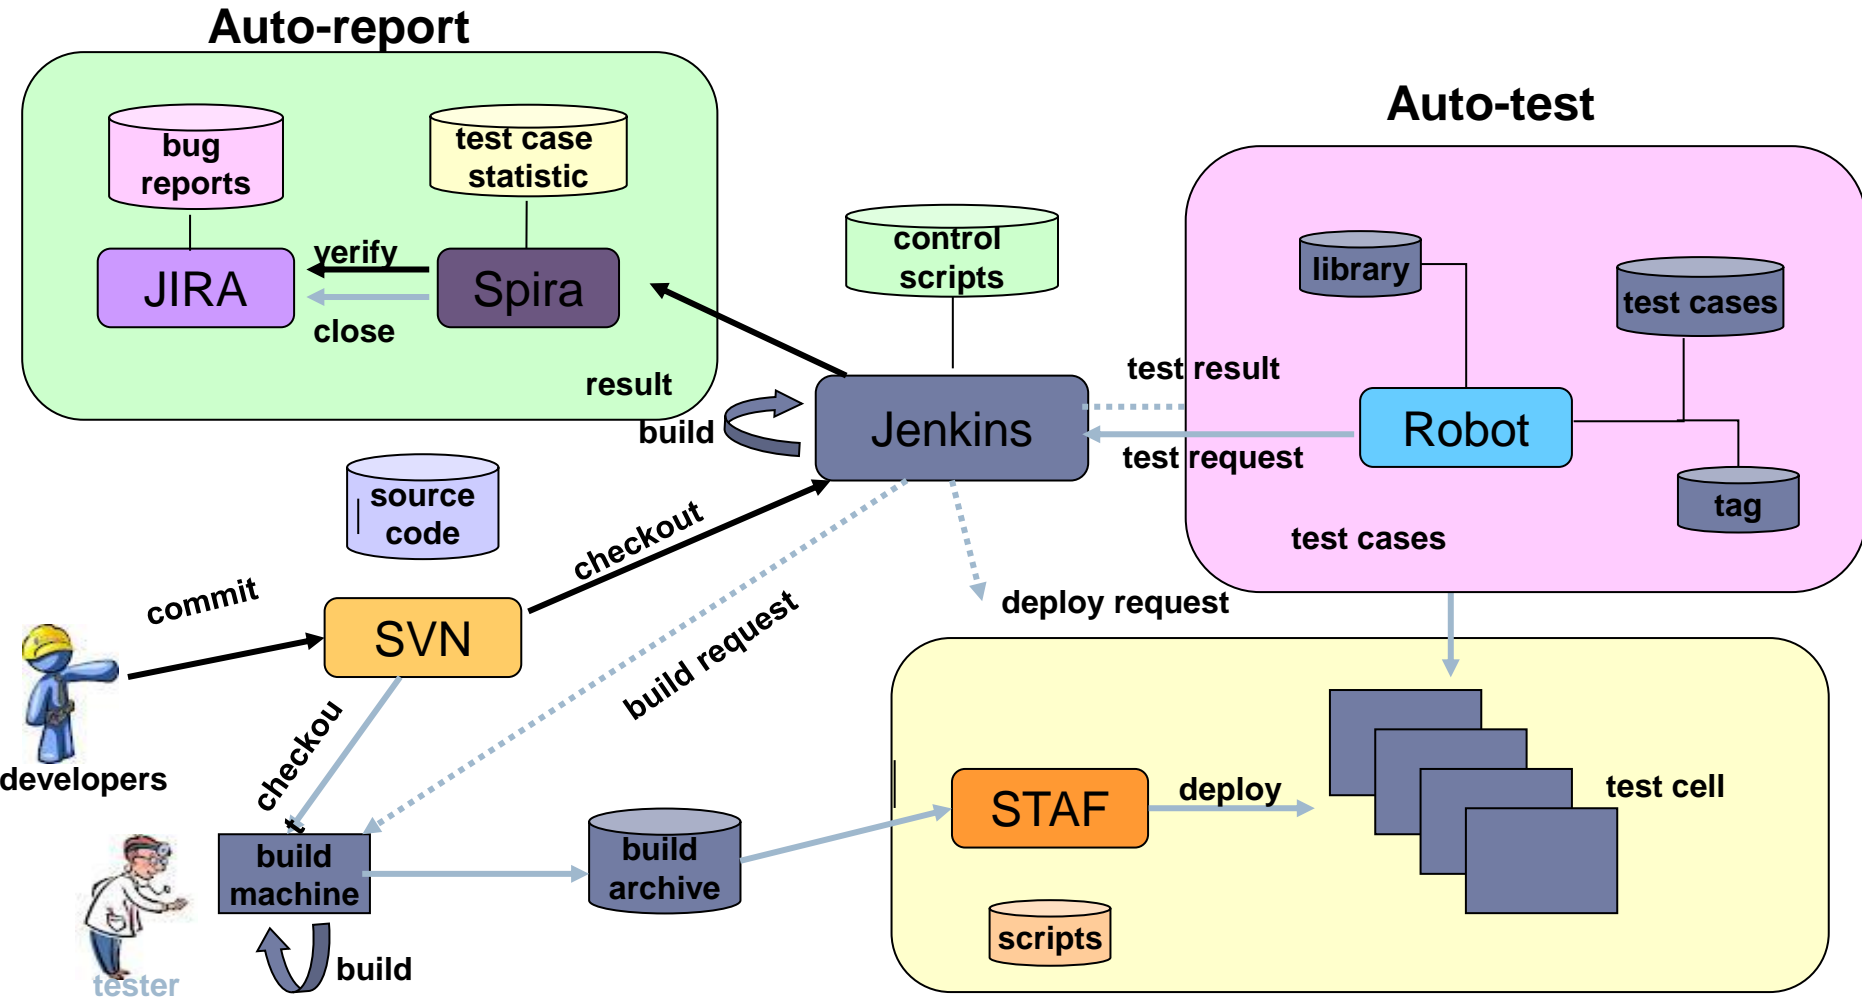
Auto-report

bug reports

test case statistic

JIRA

verify

Spira

close

result

Auto-test

control scripts

library

test cases

test result

Robot

build

Jenkins

test request

tag

source code

test cases

checkout

commit

SVN

build request

deploy request

developers

checkout

build machine

build archive

STAF

deploy

test cell

scripts

tester

build